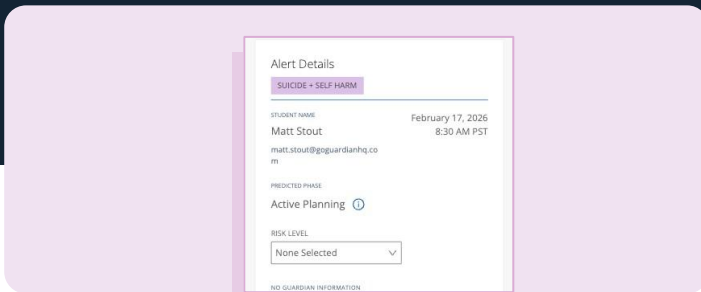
Alert Details

SUICIDE + SELF HARM

STUDENT NAME

Matt Stout

February 17, 2026
8:30 AM PST

matt.stout@goguardianhq.com

PREDICTED PHASE

Active Planning ⓘ

RISK LEVEL

None Selected

NO GUARDIAN INFORMATION